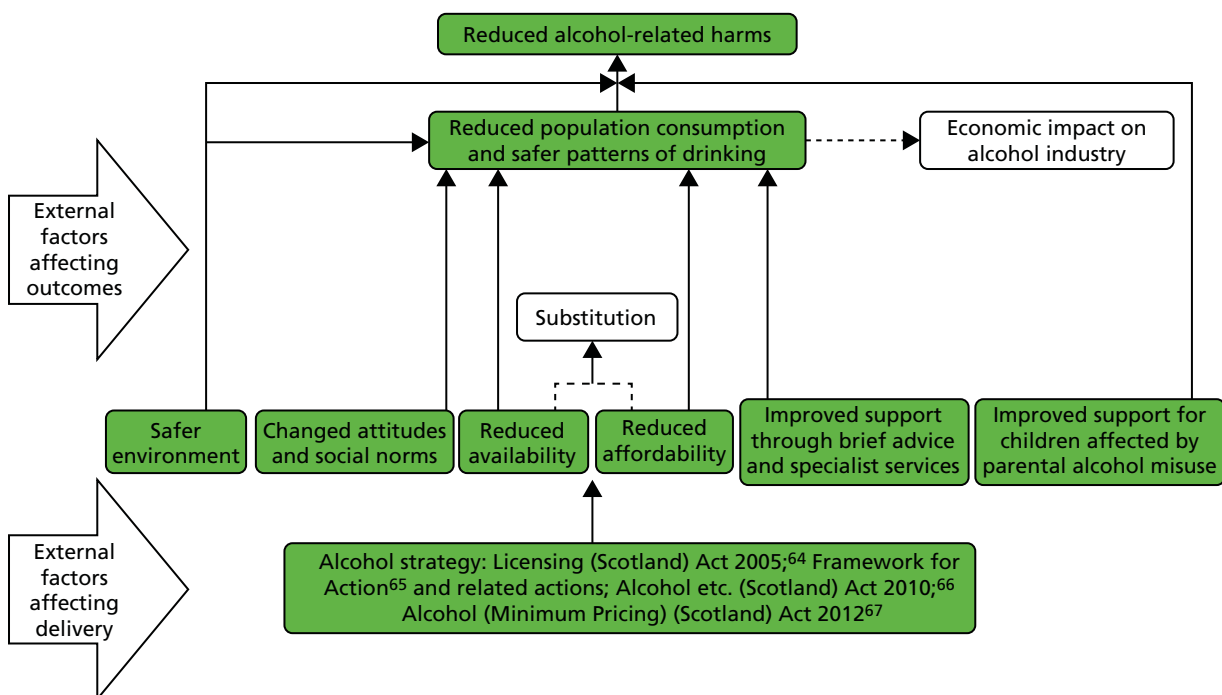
Reduced alcohol-related harms

Reduced population consumption and safer patterns of drinking

Economic impact on alcohol industry

External factors affecting outcomes

Substitution

Safer environment

Changed attitudes and social norms

Reduced availability

Reduced affordability

Improved support through brief advice and specialist services

Improved support for children affected by parental alcohol misuse

External factors affecting delivery

Alcohol strategy: Licensing (Scotland) Act 2005;$^{64}$ Framework for Action$^{65}$ and related actions; Alcohol etc. (Scotland) Act 2010;$^{66}$ Alcohol (Minimum Pricing) (Scotland) Act 2012$^{67}$